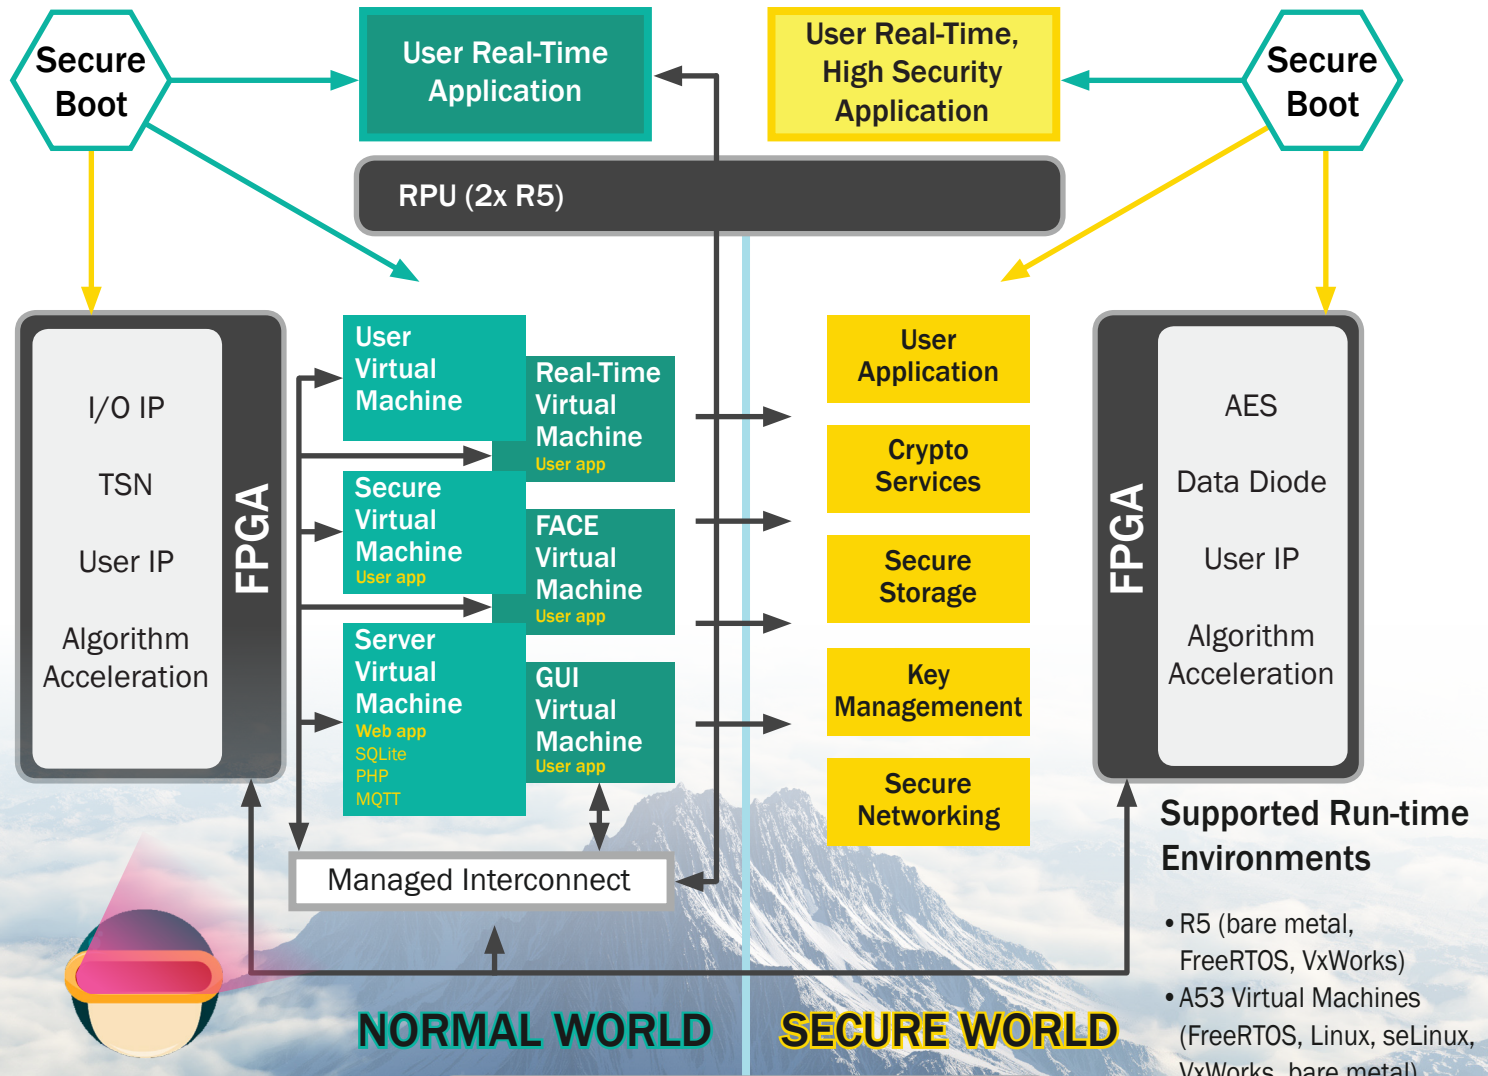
Secure Boot

User Real-Time Application

User Real-Time, High Security Application

Secure Boot

RPU (2x R5)

I/O IP

TSN

User IP

Algorithm Acceleration

FPGA

User Virtual Machine

Real-Time Virtual Machine
User app

Secure Virtual Machine
User app

FACE Virtual Machine
User app

Server Virtual Machine
Web app
SQLite
PHP
MQTT

GUI Virtual Machine
User app

Managed Interconnect

User Application

Crypto Services

Secure Storage

Key Managemenent

Secure Networking

FPGA

AES

Data Diode

User IP

Algorithm Acceleration

Supported Run-time Environments

• R5 (bare metal, FreeRTOS, VxWorks)
• A53 Virtual Machines (FreeRTOS, Linux, seLinux, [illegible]

NORMAL WORLD

SECURE WORLD